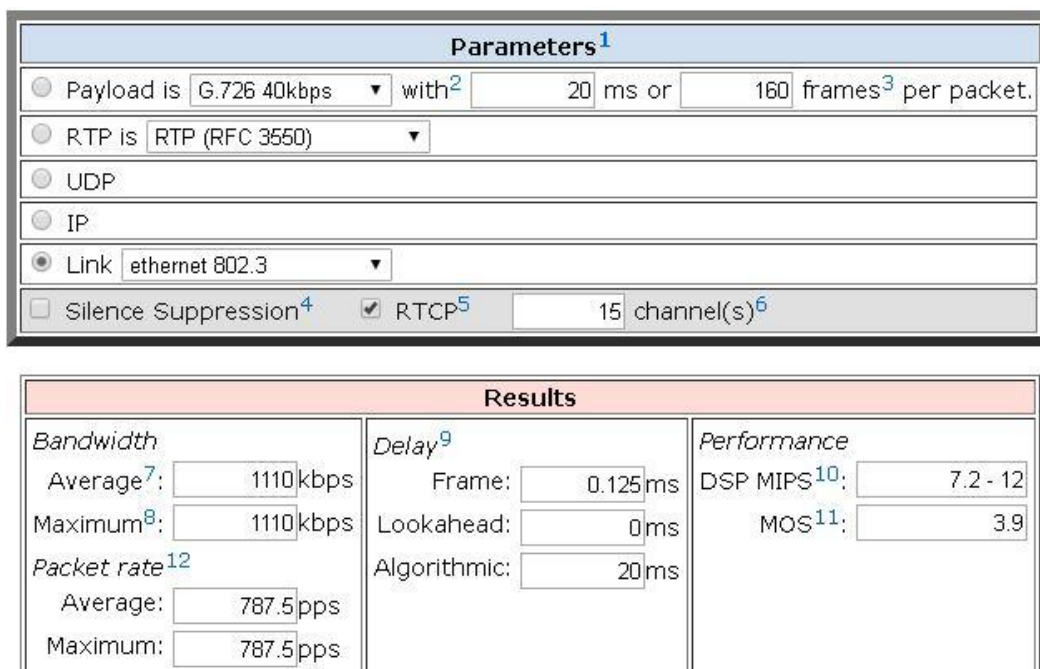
Parameters$^{1}$

Payload is G.726 40kbps with$^{2}$ 20 ms or 160 frames$^{3}$ per packet.

RTP is RTP (RFC 3550)

UDP

IP

Link ethernet 802.3

Silence Suppression$^{4}$ RTCP$^{5}$ 15 channel(s)$^{6}$

Results

| Bandwidth | | Delay$^{9}$ | | Performance | |
|---|---|---|---|---|---|
| Average$^{7}$: | 1110 kbps | Frame: | 0.125 ms | DSP MIPS$^{10}$: | 7.2 - 12 |
| Maximum$^{8}$: | 1110 kbps | Lookahead: | 0 ms | MOS$^{11}$: | 3.9 |
| Packet rate$^{12}$ | | Algorithmic: | 20 ms | | |
| Average: | 787.5 pps | | | | |
| Maximum: | 787.5 pps | | | | |